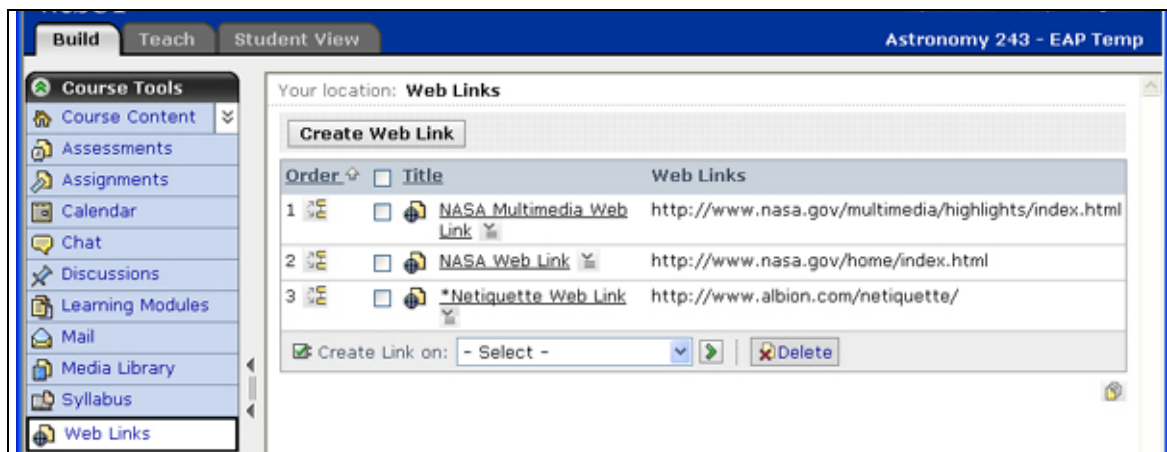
Build Teach Student View

Astronomy 243 - EAP Temp

Course Tools
Course Content
Assessments
Assignments
Calendar
Chat
Discussions
Learning Modules
Mail
Media Library
Syllabus
Web Links

Your location: Web Links

Create Web Link

| Order | Title | Web Links |
|---|---|---|
| 1 | NASA Multimedia Web Link | http://www.nasa.gov/multimedia/highlights/index.html |
| 2 | NASA Web Link | http://www.nasa.gov/home/index.html |
| 3 | *Netiquette Web Link | http://www.albion.com/netiquette/ |

Create Link on: - Select -

Delete